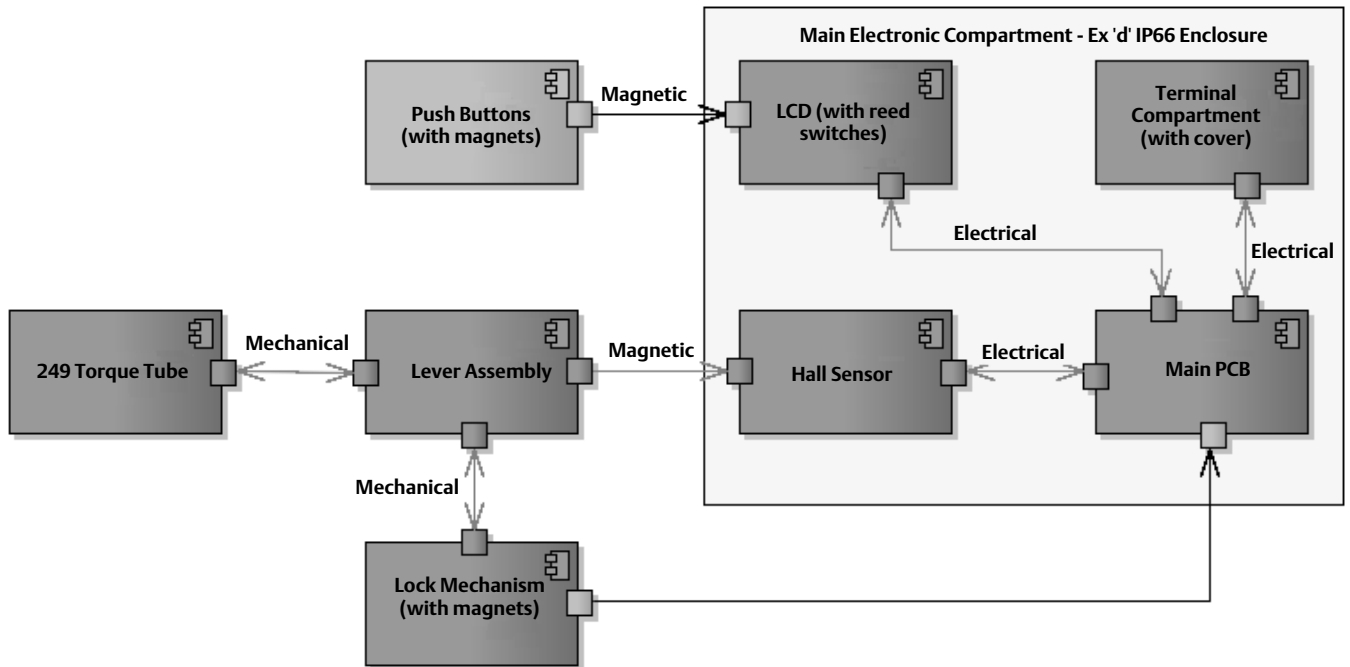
Main Electronic Compartment - Ex 'd' IP66 Enclosure

Push Buttons (with magnets)

Magnetic

LCD (with reed switches)

Terminal Compartment (with cover)

Electrical

Electrical

249 Torque Tube

Mechanical

Lever Assembly

Magnetic

Hall Sensor

Electrical

Main PCB

Mechanical

Lock Mechanism (with magnets)